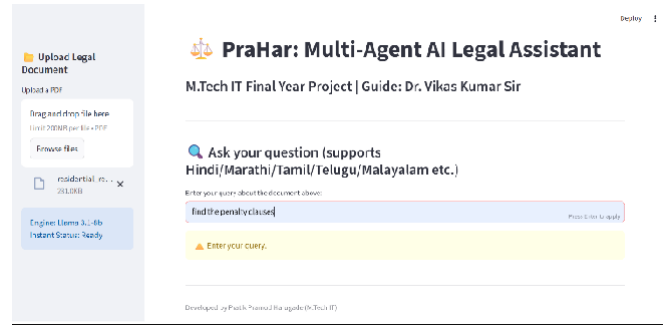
Deploy

📁 Upload Legal Document

Upload a PDF

Drag and drop file here
Limit 200MB per file • PDF

Browse files

residential_re... 281.0KB ×

Engine: Llama 3.1-8b
Instant Status: Ready

⚖️ PraHar: Multi-Agent AI Legal Assistant

M.Tech IT Final Year Project | Guide: Dr. Vikas Kumar Sir

🔍 Ask your question (supports Hindi/Marathi/Tamil/Telugu/Malayalam etc.)

Enter your query about the document above:

find the penalty clauses

Press Enter to apply

⚠️ Enter your query.

Developed by Pratik Pramod Ha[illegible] (M.Tech IT)